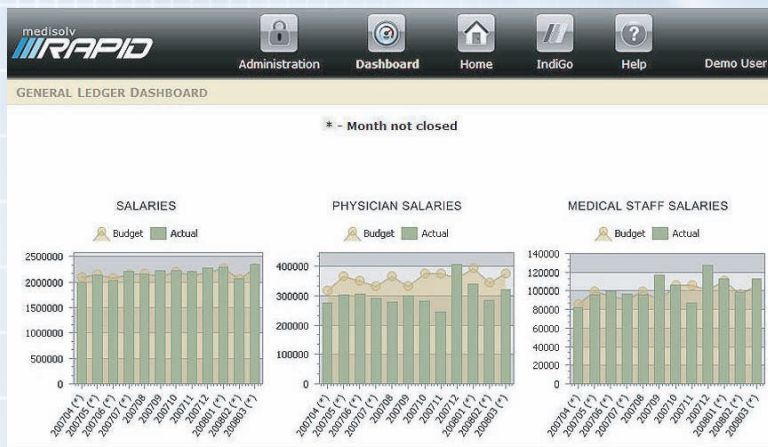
medisolv RAPID

Administration Dashboard Home IndiGo Help Demo User

GENERAL LEDGER DASHBOARD

* - Month not closed

SALARIES

Budget Actual

2500000
2000000
1500000
1000000
500000
0

200704 (*) 200705 (*) 200706 (*) 200707 (*) 200708 200709 200710 200711 200712 200801 (*) 200802 (*) 200803 (*)

PHYSICIAN SALARIES

Budget Actual

400000
300000
200000
100000
0

200704 (*) 200705 (*) 200706 (*) 200707 (*) 200708 200709 200710 200711 200712 200801 (*) 200802 (*) 200803 (*)

MEDICAL STAFF SALARIES

Budget Actual

140000
120000
100000
80000
60000
40000
20000
0

200704 (*) 200705 (*) 200706 (*) 200707 (*) 200708 200709 200710 200711 200712 200801 (*) 200802 (*) 200803 (*)